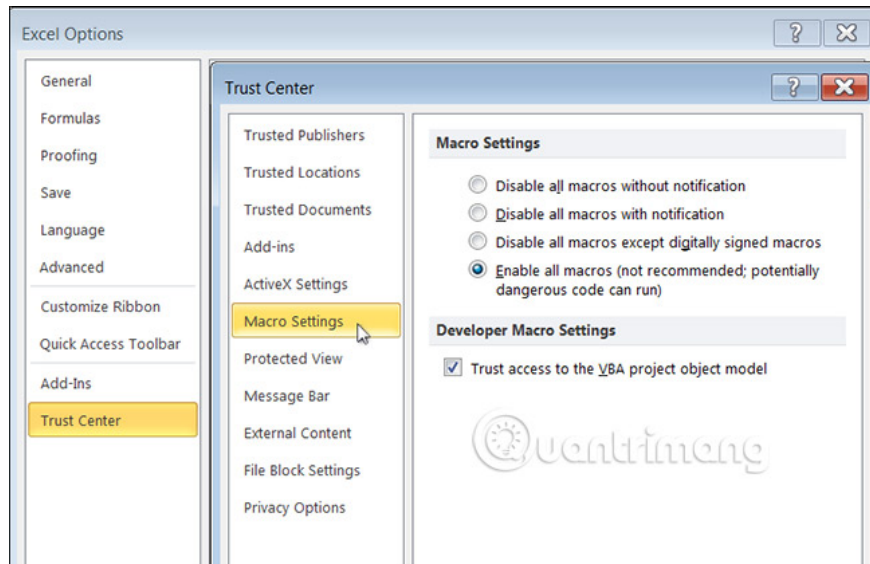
Excel Options

?

General
Formulas
Proofing
Save
Language
Advanced
Customize Ribbon
Quick Access Toolbar
Add-Ins
Trust Center

Trust Center

?

Trusted Publishers
Trusted Locations
Trusted Documents
Add-ins
ActiveX Settings
Macro Settings
Protected View
Message Bar
External Content
File Block Settings
Privacy Options

Macro Settings

Disable all macros without notification
Disable all macros with notification
Disable all macros except digitally signed macros
Enable all macros (not recommended; potentially dangerous code can run)

Developer Macro Settings

Trust access to the VBA project object model

Quantrimang